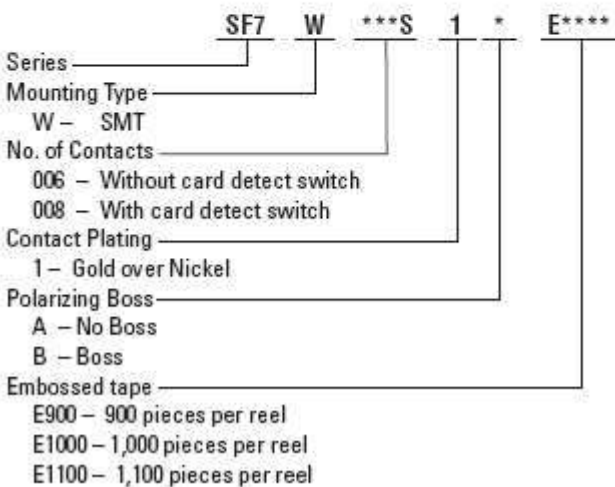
SF7 W ***S 1 * E****

Series

Mounting Type
W – SMT

No. of Contacts
006 – Without card detect switch
008 – With card detect switch

Contact Plating
1 – Gold over Nickel

Polarizing Boss
A – No Boss
B – Boss

Embossed tape
E900 – 900 pieces per reel
E1000 – 1,000 pieces per reel
E1100 – 1,100 pieces per reel